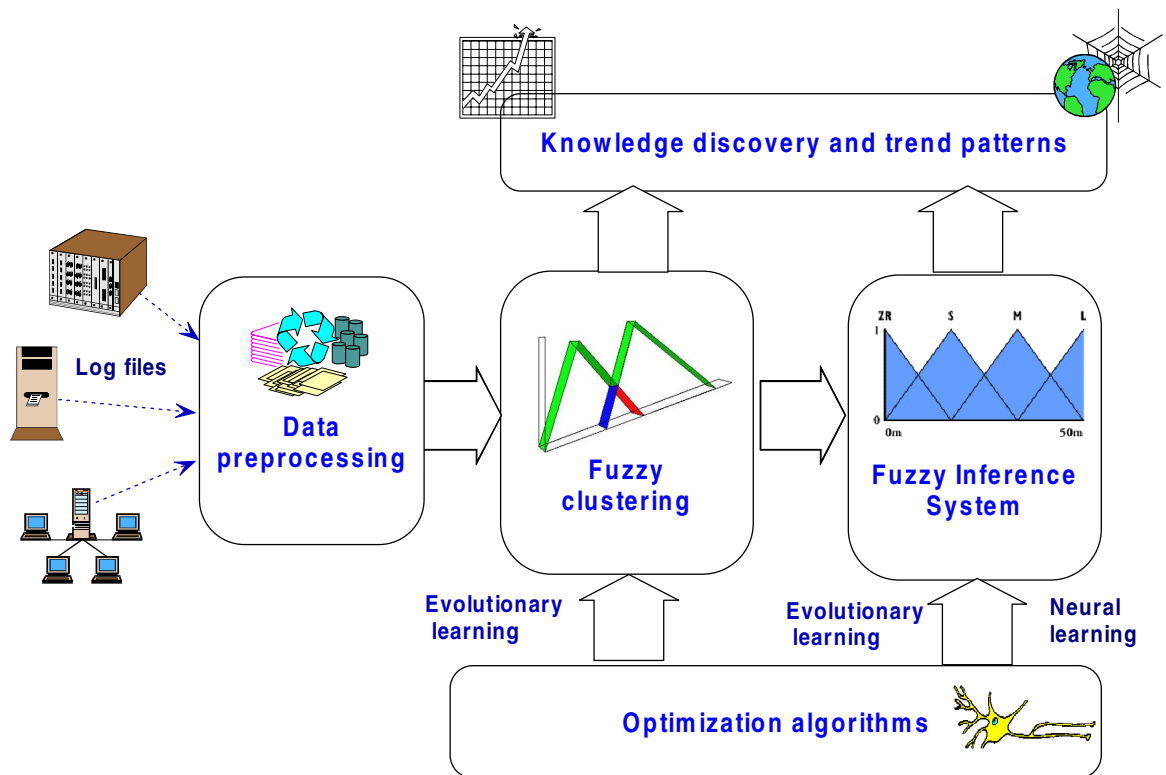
Knowledge discovery and trend patterns

Log files

Data preprocessing

Fuzzy clustering

ZR S M L

1

0

0m

50m

Fuzzy Inference System

Evolutionary learning

Evolutionary learning

Neural learning

Optimization algorithms